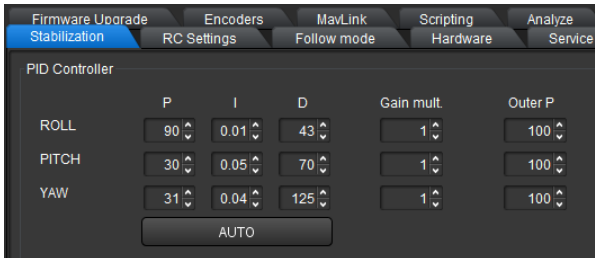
Firmware Upgrade | Encoders | MavLink | Scripting | Analyze
Stabilization | RC Settings | Follow mode | Hardware | Service

PID Controller

| | P | I | D | Gain mult. | Outer P |
|---|---|---|---|---|---|
| ROLL | 90 | 0.01 | 43 | 1 | 100 |
| PITCH | 30 | 0.05 | 70 | 1 | 100 |
| YAW | 31 | 0.04 | 125 | 1 | 100 |

AUTO